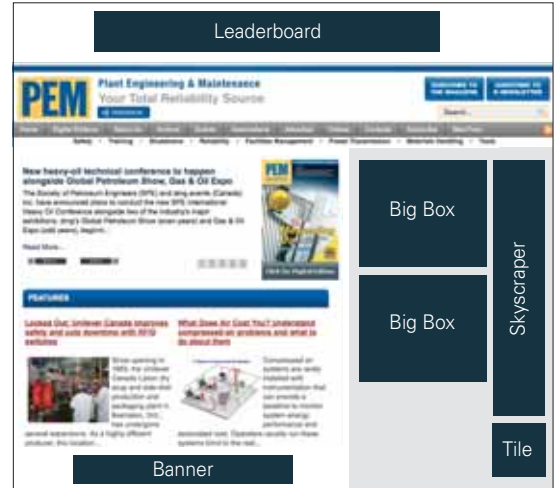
Leaderboard

PEM

Plant Engineering & Maintenance

Your Total Reliability Source

SUBSCRIBE TO THE MAGAZINE

SUBSCRIBE TO E-NEWSLETTER

Search...

New heavy-oil technical conference to happen alongside Global Petroleum Show, Gas & Oil Expo

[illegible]

Read More...

FEATURES

Locked Out: Unilever Canada improves safety and cuts downtime with 5S switches

What Does Air Cost You? Understand compressed air problems and what to do about them

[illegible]

Big Box

Big Box

Skyscraper

Tile

Banner